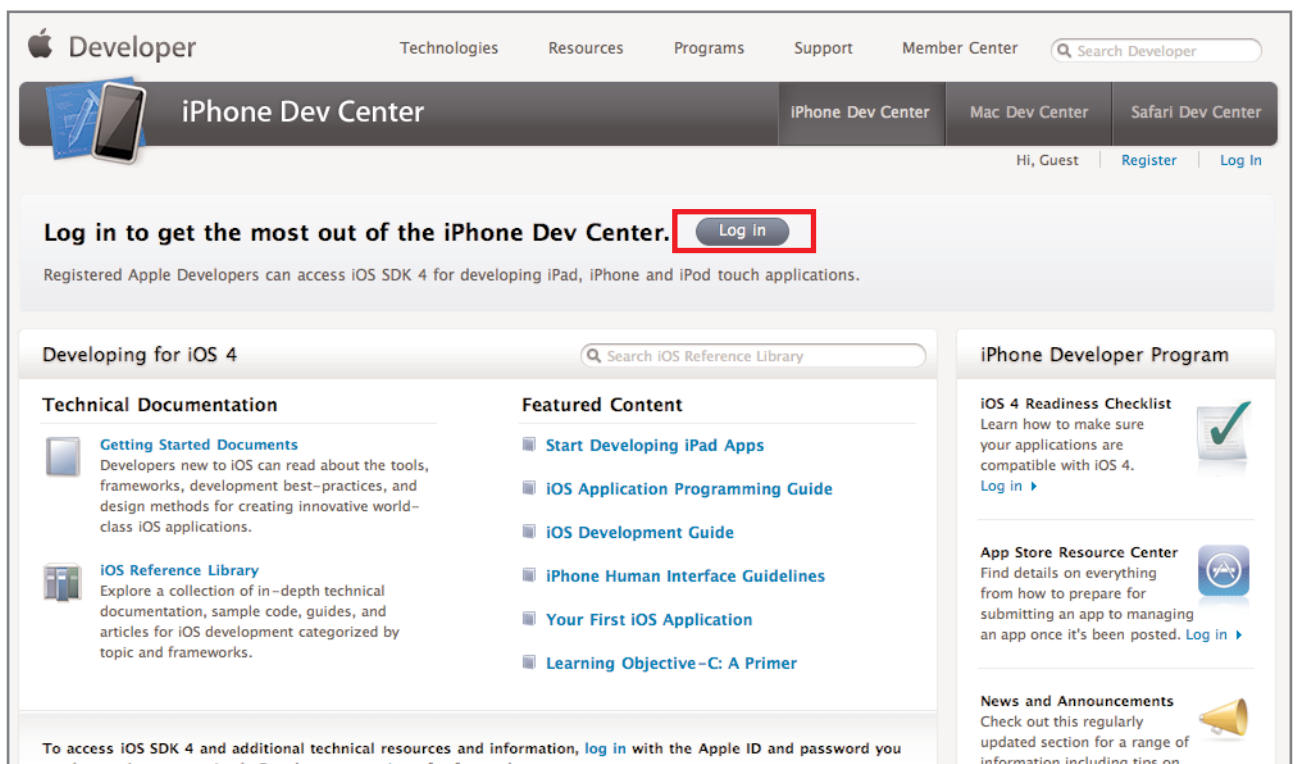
Developer

Technologies Resources Programs Support Member Center Search Developer

iPhone Dev Center

iPhone Dev Center Mac Dev Center Safari Dev Center

Hi, Guest | Register | Log In

Log in to get the most out of the iPhone Dev Center. Log in

Registered Apple Developers can access iOS SDK 4 for developing iPad, iPhone and iPod touch applications.

Developing for iOS 4

Search iOS Reference Library

Technical Documentation

Getting Started Documents
Developers new to iOS can read about the tools, frameworks, development best-practices, and design methods for creating innovative world-class iOS applications.

iOS Reference Library
Explore a collection of in-depth technical documentation, sample code, guides, and articles for iOS development categorized by topic and frameworks.

Featured Content

Start Developing iPad Apps

iOS Application Programming Guide

iOS Development Guide

iPhone Human Interface Guidelines

Your First iOS Application

Learning Objective-C: A Primer

To access iOS SDK 4 and additional technical resources and information, log in with the Apple ID and password you

iPhone Developer Program

iOS 4 Readiness Checklist
Learn how to make sure your applications are compatible with iOS 4.
Log in

App Store Resource Center
Find details on everything from how to prepare for submitting an app to managing an app once it's been posted. Log in

News and Announcements
Check out this regularly updated section for a range of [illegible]